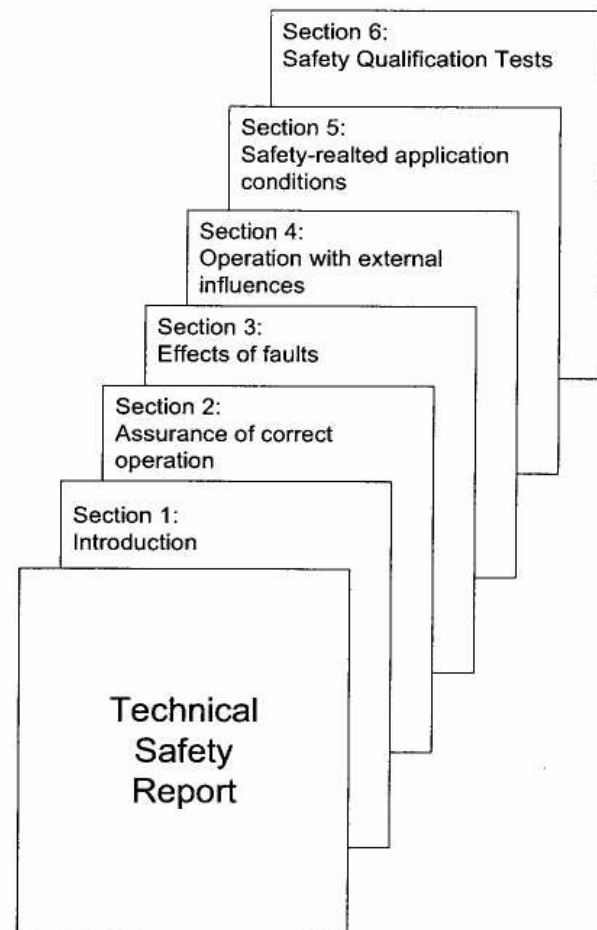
Section 6:
Safety Qualification Tests

Section 5:
Safety-realted application conditions

Section 4:
Operation with external influences

Section 3:
Effects of faults

Section 2:
Assurance of correct operation

Section 1:
Introduction

Technical Safety Report